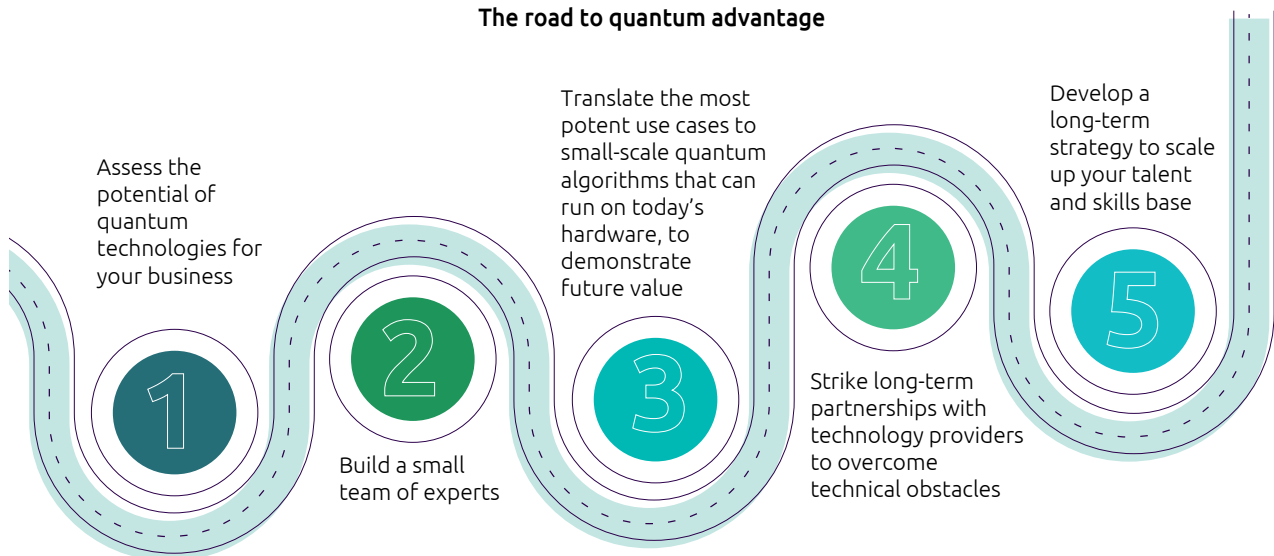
The road to quantum advantage

Assess the potential of quantum technologies for your business

1

2

Build a small team of experts

Translate the most potent use cases to small-scale quantum algorithms that can run on today's hardware, to demonstrate future value

3

4

Strike long-term partnerships with technology providers to overcome technical obstacles

Develop a long-term strategy to scale up your talent and skills base

5